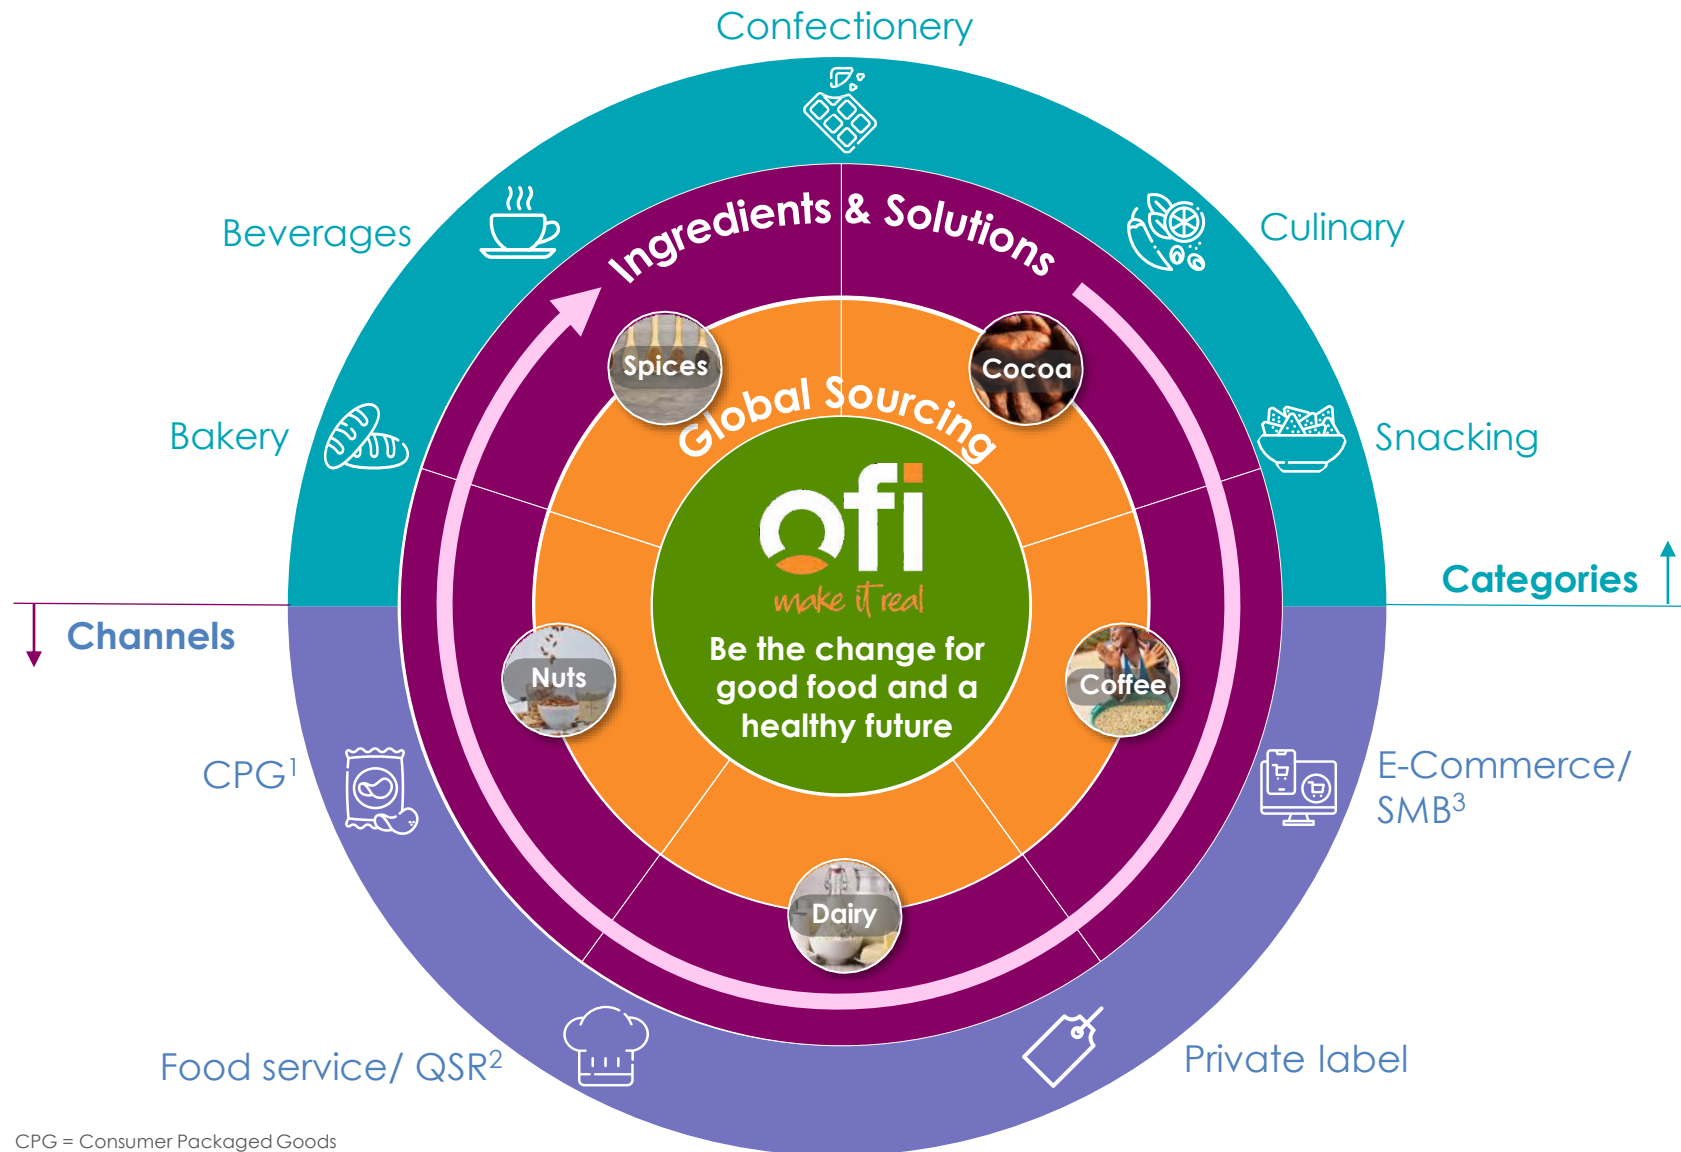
Confectionery

Beverages

Culinary

Ingredients & Solutions

Spices

Cocoa

Global Sourcing

Bakery

Snacking

ofi
make it real

Categories

Channels

Nuts

Be the change for good food and a healthy future

Coffee

CPG$^1$

E-Commerce/ SMB$^3$

Dairy

Food service/ QSR$^2$

Private label

CPG = Consumer Packaged Goods